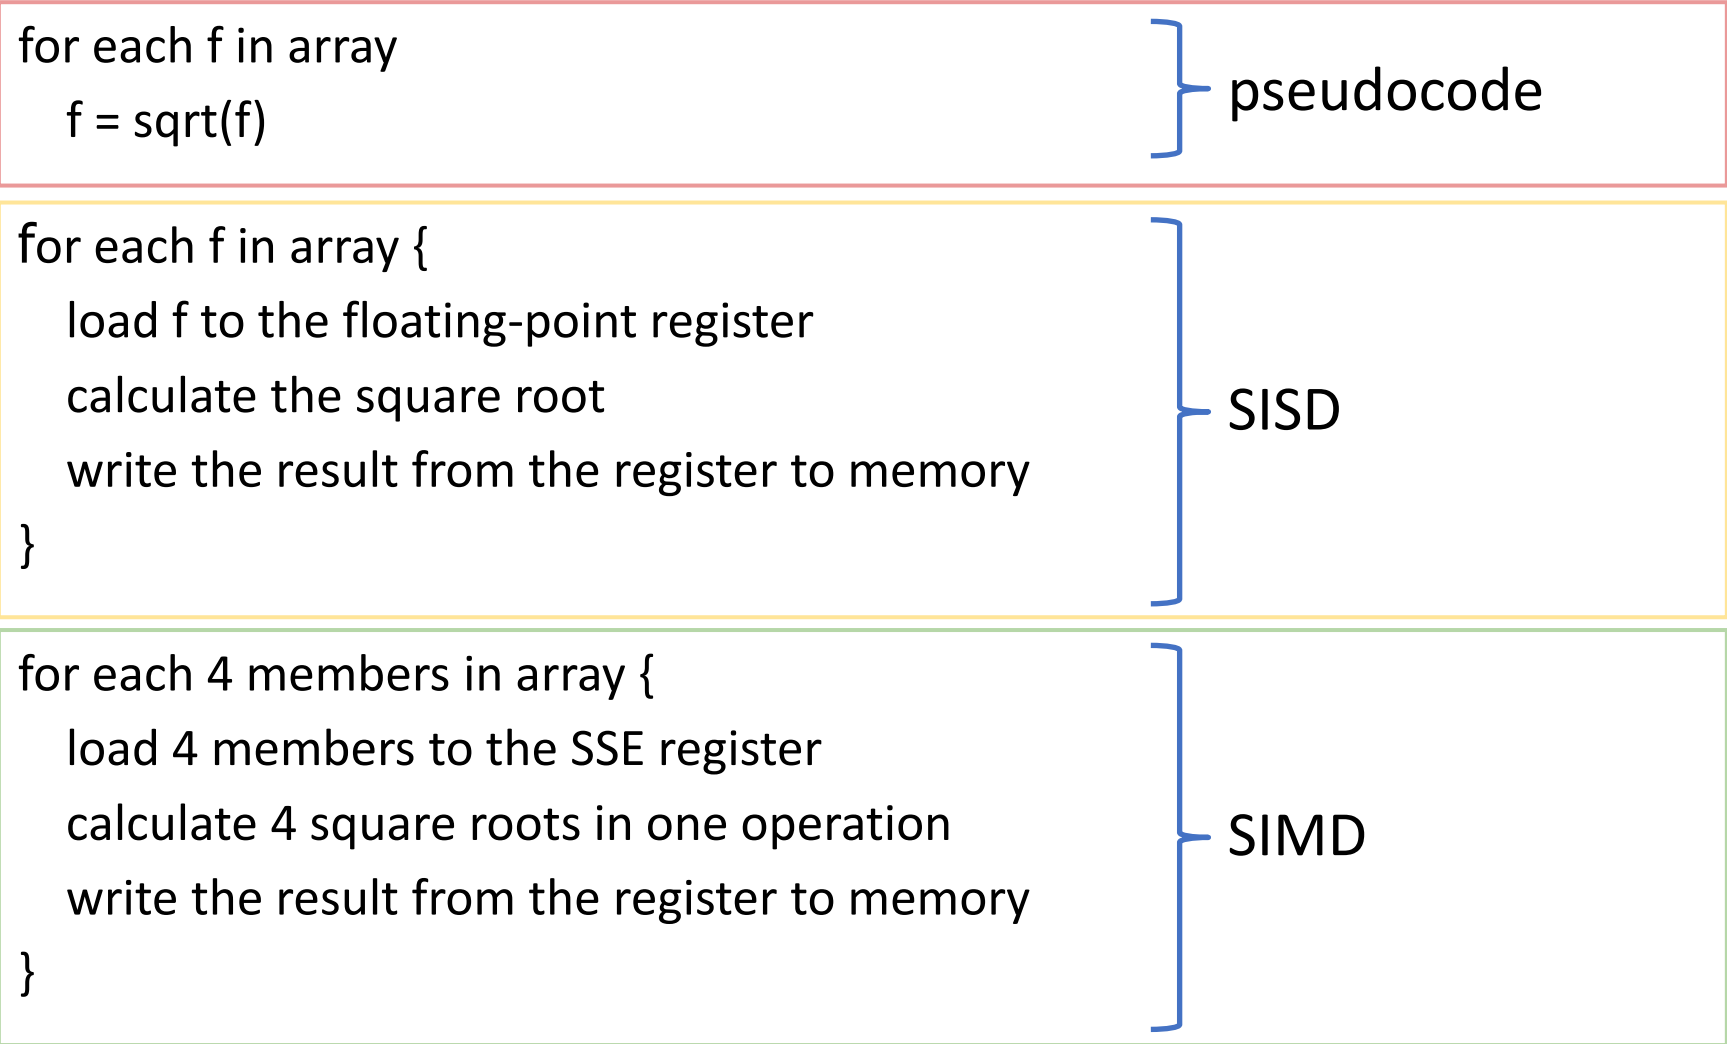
for each f in array
f = sqrt(f)

pseudocode

for each f in array {
load f to the floating-point register
calculate the square root
write the result from the register to memory
}

SISD

for each 4 members in array {
load 4 members to the SSE register
calculate 4 square roots in one operation
write the result from the register to memory
}

SIMD